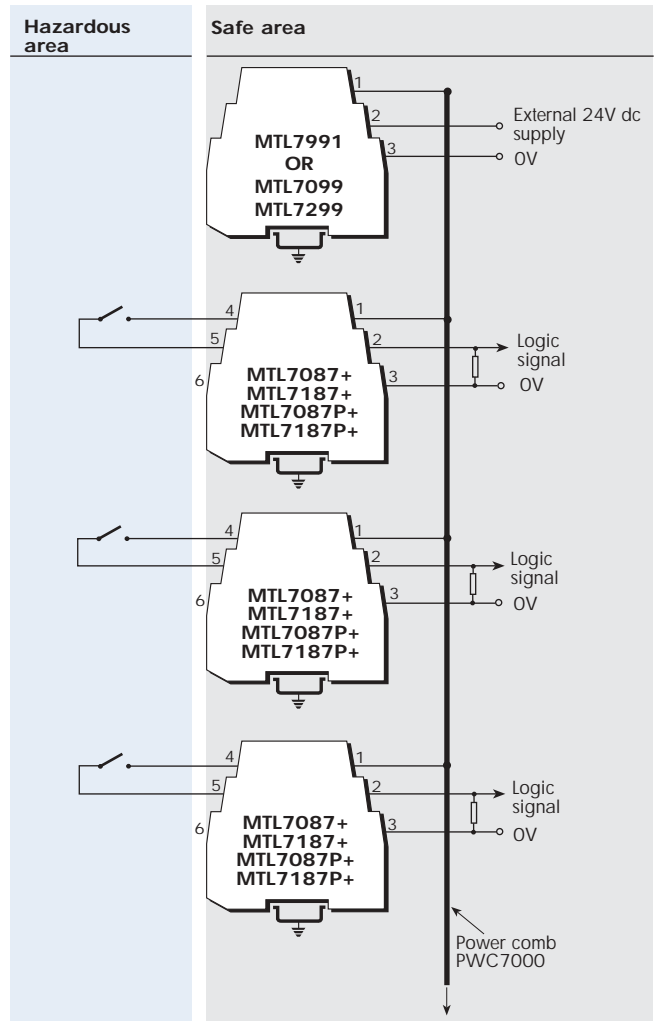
Hazardous area

Safe area

1
2
3
MTL7991
OR
MTL7099
MTL7299
External 24V dc supply
0V

4
5
6
1
2
3
MTL7087+
MTL7187+
MTL7087P+
MTL7187P+
Logic signal
0V

4
5
6
1
2
3
MTL7087+
MTL7187+
MTL7087P+
MTL7187P+
Logic signal
0V

4
5
6
1
2
3
MTL7087+
MTL7187+
MTL7087P+
MTL7187P+
Logic signal
0V

Power comb
PWC7000